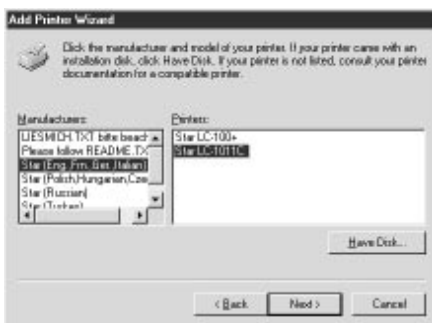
Add Printer Wizard

Click the manufacturer and model of your printer. If your printer came with an installation disk, click Have Disk. If your printer is not listed, consult your printer documentation for a compatible printer.

Manufacturers:
LIESMICH.TXT bitte beach
Please follow README.TX
Star (Eng. Frn. Ger. Italian)
Star (Polish,Hungarian,Cze
Star (Russian)
Star (Turkey)

Printers:
Star LC-100+
Star LC-1011C

Have Disk...

< Back
Next >
Cancel